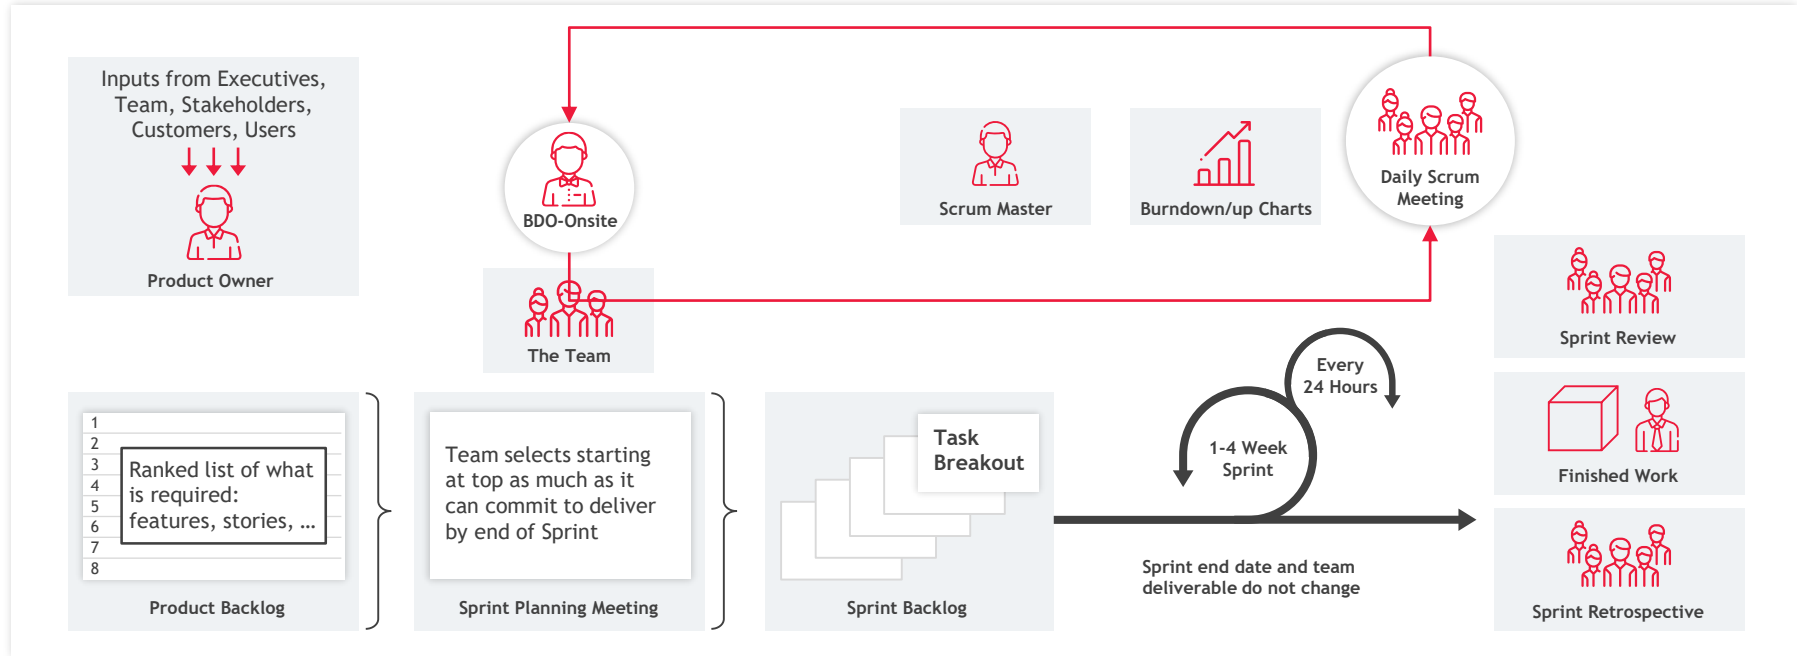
Inputs from Executives, Team, Stakeholders, Customers, Users

Product Owner

BDO-Onsite

The Team

Scrum Master

Burndown/up Charts

Daily Scrum Meeting

Sprint Review

Finished Work

Sprint Retrospective

1
2
3
4
5
6
7
8

Ranked list of what is required: features, stories, ...

Product Backlog

Team selects starting at top as much as it can commit to deliver by end of Sprint

Sprint Planning Meeting

Task Breakout

Sprint Backlog

Every 24 Hours

1-4 Week Sprint

Sprint end date and team deliverable do not change